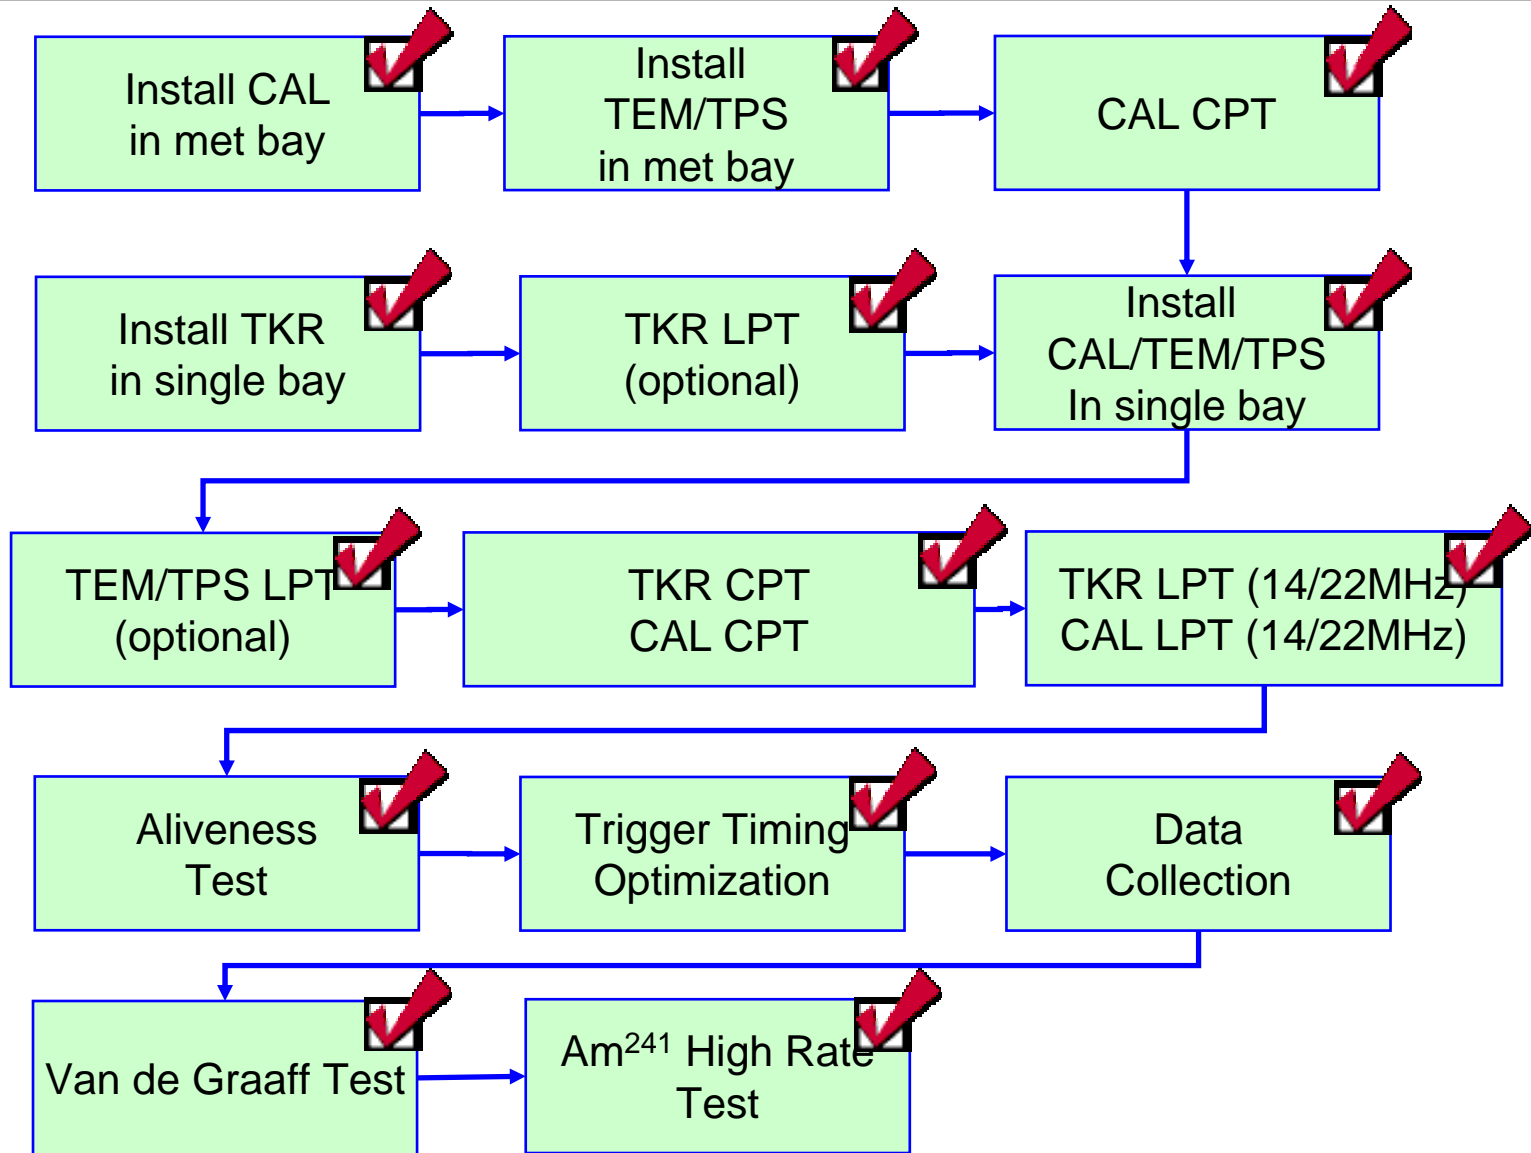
Install CAL in met bay

Install TEM/TPS in met bay

CAL CPT

Install TKR in single bay

TKR LPT (optional)

Install CAL/TEM/TPS In single bay

TEM/TPS LPT (optional)

TKR CPT CAL CPT

TKR LPT (14/22MHz) CAL LPT (14/22MHz)

Aliveness Test

Trigger Timing Optimization

Data Collection

Van de Graaff Test

Am$^{241}$ High Rate Test